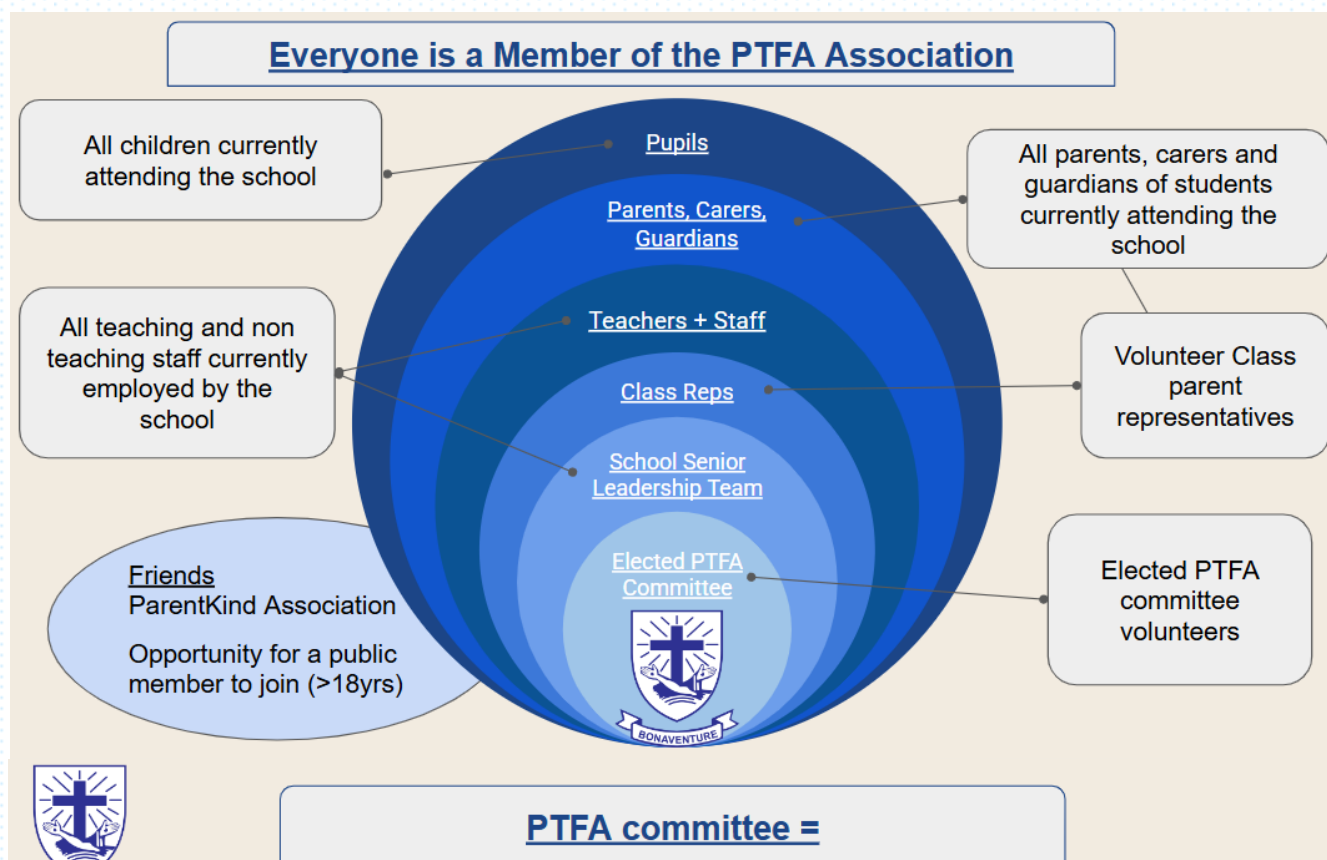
Everyone is a Member of the PTFA Association

All children currently attending the school

Pupils

Parents, Carers, Guardians

All parents, carers and guardians of students currently attending the school

All teaching and non teaching staff currently employed by the school

Teachers + Staff

Class Reps

Volunteer Class parent representatives

School Senior Leadership Team

Elected PTFA Committee

Elected PTFA committee volunteers

Friends
ParentKind Association

Opportunity for a public member to join (>18yrs)

BONAVENTURE

PTFA committee =